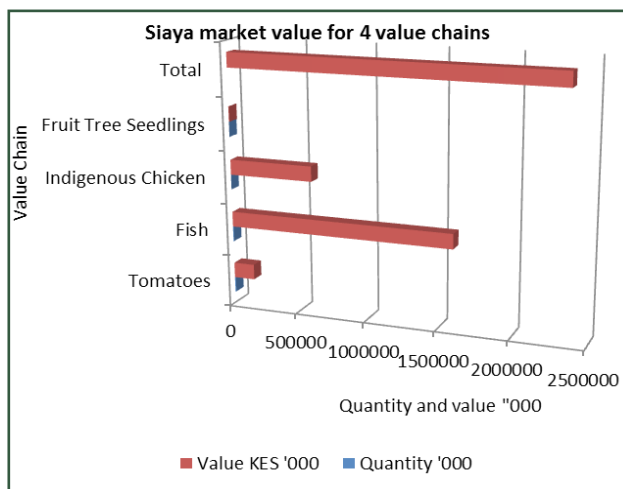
Siaya market value for 4 value chains

Value Chain

Total

Fruit Tree Seedlings

Indigenous Chicken

Fish

Tomatoes

0

500000

1000000

1500000

2000000

2500000

Quantity and value "000

Value KES '000

Quantity '000